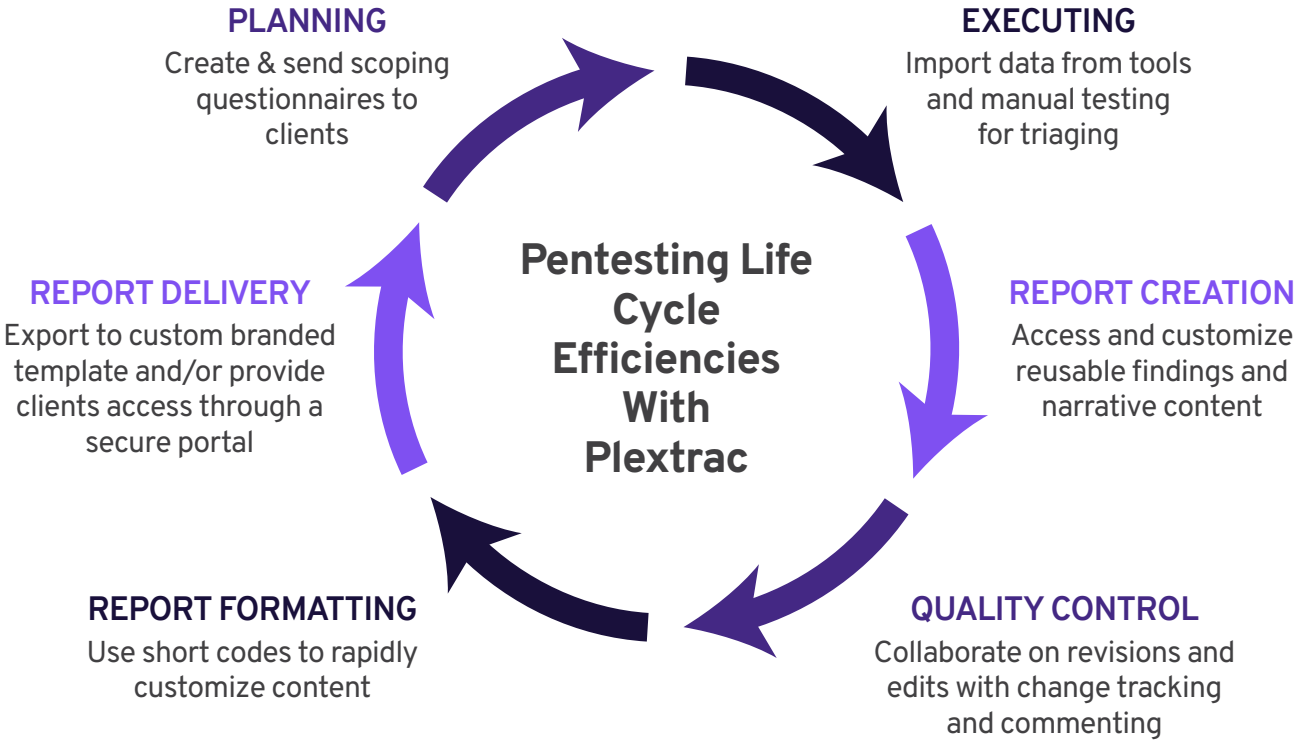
PLANNING
Create & send scoping questionnaires to clients

EXECUTING
Import data from tools and manual testing for triaging

Pentesting Life Cycle Efficiencies With Plextrac

REPORT DELIVERY
Export to custom branded template and/or provide clients access through a secure portal

REPORT CREATION
Access and customize reusable findings and narrative content

REPORT FORMATTING
Use short codes to rapidly customize content

QUALITY CONTROL
Collaborate on revisions and edits with change tracking and commenting